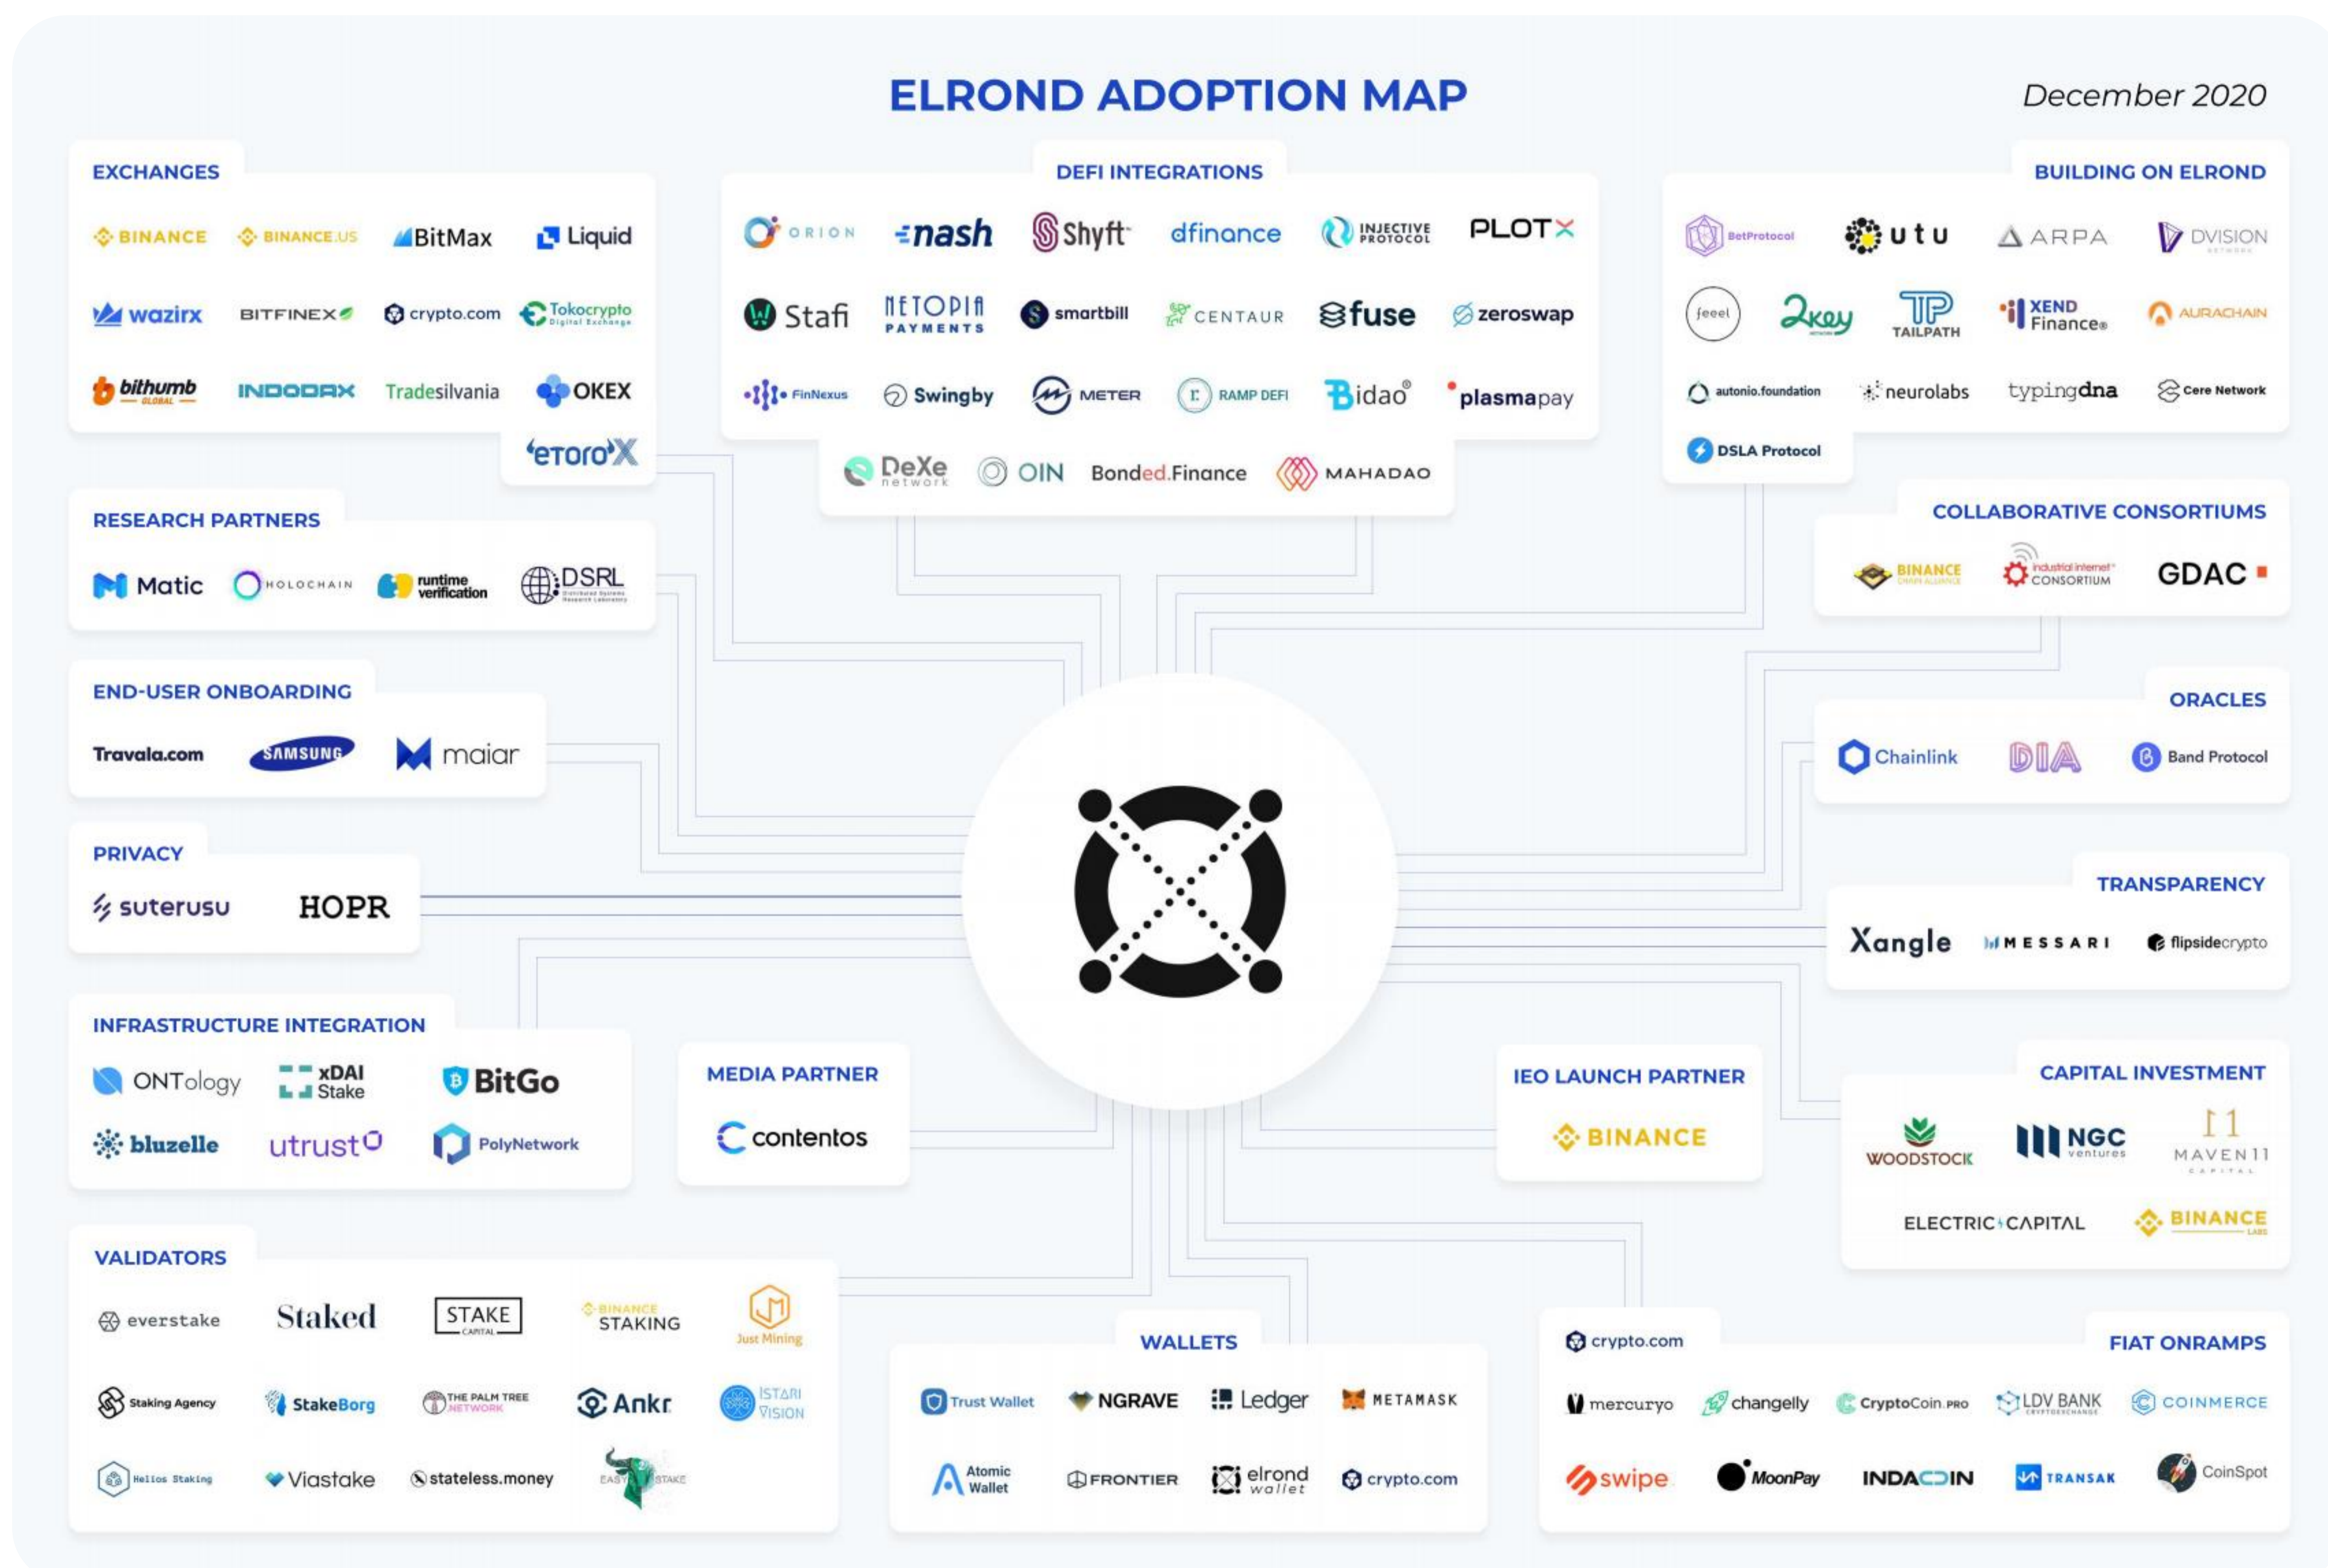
ELROND ADOPTION MAP

December 2020

EXCHANGES

BINANCE BINANCE.US BitMax Liquid
wazirx BITFINEX crypto.com Tokocrypto
bithumb INDODAX Tradesilvania OKEX
eToroX

DEFI INTEGRATIONS

ORION nash Shyft dfinance INJECTIVE PROTOCOL PLOTX
Stafi NETOPIA PAYMENTS smartbill CENTAUR fuse zeroswap
FinNexus Swingby METER RAMP DEFI Bidao plasmapay
DeXe network OIN Bonded.Finance MAHADAO

BUILDING ON ELROND

BetProtocol utu ARPA DVISION
feeel 2key TAILPATH XEND Finance AURACHAIN
autonio.foundation neurolabs typingdna Cere Network
DSLA Protocol

RESEARCH PARTNERS

Matic HOLOCHAIN runtime verification DSRL

COLLABORATIVE CONSORTIUMS

BINANCE industrial internet CONSORTIUM GDAC

END-USER ONBOARDING

Travala.com SAMSUNG maiar

ORACLES

Chainlink DIA Band Protocol

PRIVACY

suterusu HOPR

TRANSPARENCY

Xangle MESSARI flipsidecrypto

INFRASTRUCTURE INTEGRATION

ONTology xDAI Stake BitGo
bluzelle utrust PolyNetwork

MEDIA PARTNER

contentos

IEO LAUNCH PARTNER

BINANCE

CAPITAL INVESTMENT

WOODSTOCK NGC ventures MAVEN11 CAPITAL
ELECTRIC CAPITAL BINANCE LABS

VALIDATORS

everstake Staked STAKE CAPITAL BINANCE STAKING Just Mining
Staking Agency StakeBorg THE PALM TREE NETWORK Ankr ISTARI VISION
Helios Staking Viastake stateless.money EASY STAKE

WALLETS

Trust Wallet NGRAVE Ledger METAMASK
Atomic Wallet FRONTIER elrond wallet crypto.com

FIAT ONRAMPS

crypto.com
mercuryo changelly CryptoCoin.PRO LDV BANK COINMERCE
swipe MoonPay INDACOIN TRANSAK CoinSpot